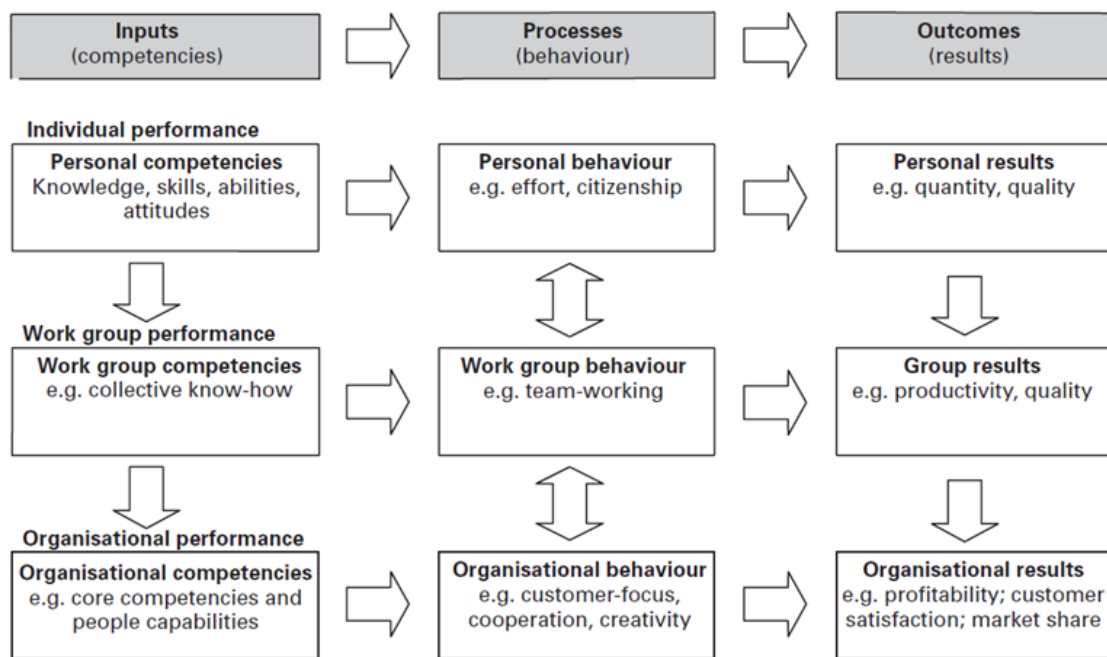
Inputs
(competencies)

Processes
(behaviour)

Outcomes
(results)

Individual performance

Personal competencies
Knowledge, skills, abilities, attitudes

Personal behaviour
e.g. effort, citizenship

Personal results
e.g. quantity, quality

Work group performance

Work group competencies
e.g. collective know-how

Work group behaviour
e.g. team-working

Group results
e.g. productivity, quality

Organisational performance

Organisational competencies
e.g. core competencies and people capabilities

Organisational behaviour
e.g. customer-focus, cooperation, creativity

Organisational results
e.g. profitability; customer satisfaction; market share